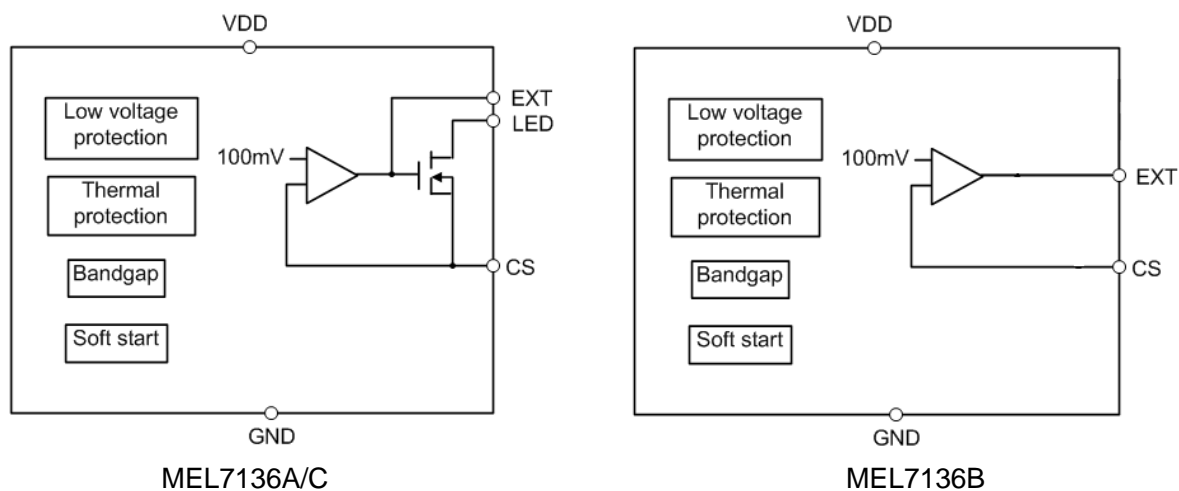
VDD

Low voltage protection

Thermal protection

Bandgap

Soft start

100mV

EXT

LED

CS

GND

MEL7136A/C

VDD

Low voltage protection

Thermal protection

Bandgap

Soft start

100mV

EXT

CS

GND

MEL7136B